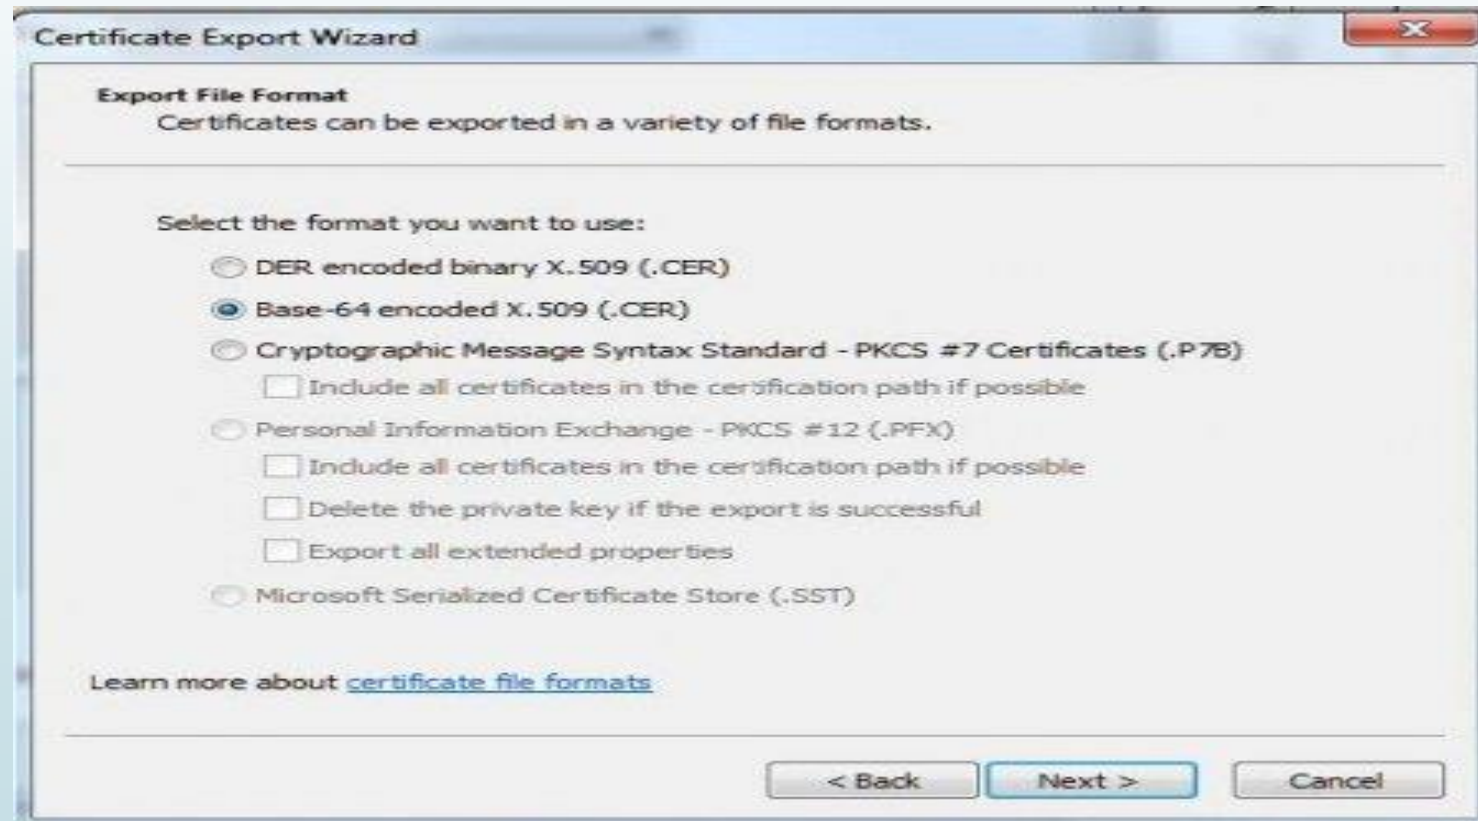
Certificate Export Wizard

Export File Format
Certificates can be exported in a variety of file formats.

Select the format you want to use:

DER encoded binary X.509 (.CER)

Base-64 encoded X.509 (.CER)

Cryptographic Message Syntax Standard - PKCS #7 Certificates (.P7B)

Include all certificates in the certification path if possible

Personal Information Exchange - PKCS #12 (.PFX)

Include all certificates in the certification path if possible

Delete the private key if the export is successful

Export all extended properties

Microsoft Serialized Certificate Store (.SST)

Learn more about certificate file formats

< Back

Next >

Cancel